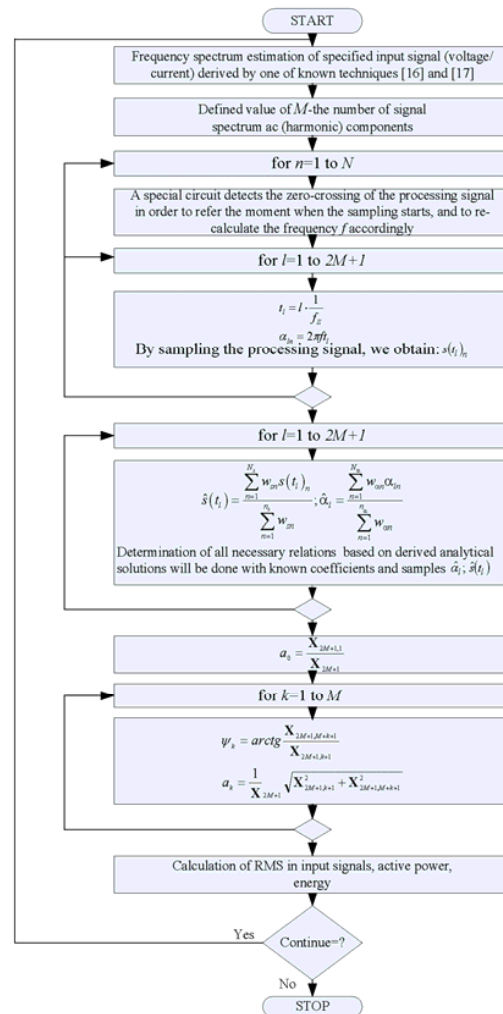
START

Frequency spectrum estimation of specified input signal (voltage/current) derived by one of known techniques [16] and [17]

Defined value of $M$-the number of signal spectrum ac (harmonic) components

for $n$=1 to $N$

A special circuit detects the zero-crossing of the processing signal in order to refer the moment when the sampling starts, and to recalculate the frequency $f$ accordingly

for $l$=1 to $2M+1$

$t_l = l \cdot \frac{1}{f_S}$

$\alpha_{ln} = 2\pi f t_l$

By sampling the processing signal, we obtain: $s(t_l)_n$

for $l$=1 to $2M+1$

$\hat{s}(t_l) = \frac{\sum_{n=1}^{N_s} w_{sn} s(t_l)_n}{\sum_{n=1}^{N_s} w_{sn}}$; $\hat{\alpha}_l = \frac{\sum_{n=1}^{N_\alpha} w_{\alpha n} \alpha_{ln}}{\sum_{n=1}^{N_\alpha} w_{\alpha n}}$

Determination of all necessary relations based on derived analytical solutions will be done with known coefficients and samples $\hat{\alpha}_l$; $\hat{s}(t_l)$

$a_0 = \frac{\mathbf{X}_{2M+1,1}}{\mathbf{X}_{2M+1}}$

for $k$=1 to $M$

$\psi_k = arctg \frac{\mathbf{X}_{2M+1,M+k+1}}{\mathbf{X}_{2M+1,k+1}}$

$a_k = \frac{1}{\mathbf{X}_{2M+1}} \sqrt{\mathbf{X}^2_{2M+1,k+1} + \mathbf{X}^2_{2M+1,M+k+1}}$

Calculation of RMS in input signals, active power, energy

Yes

Continue=?

No

STOP